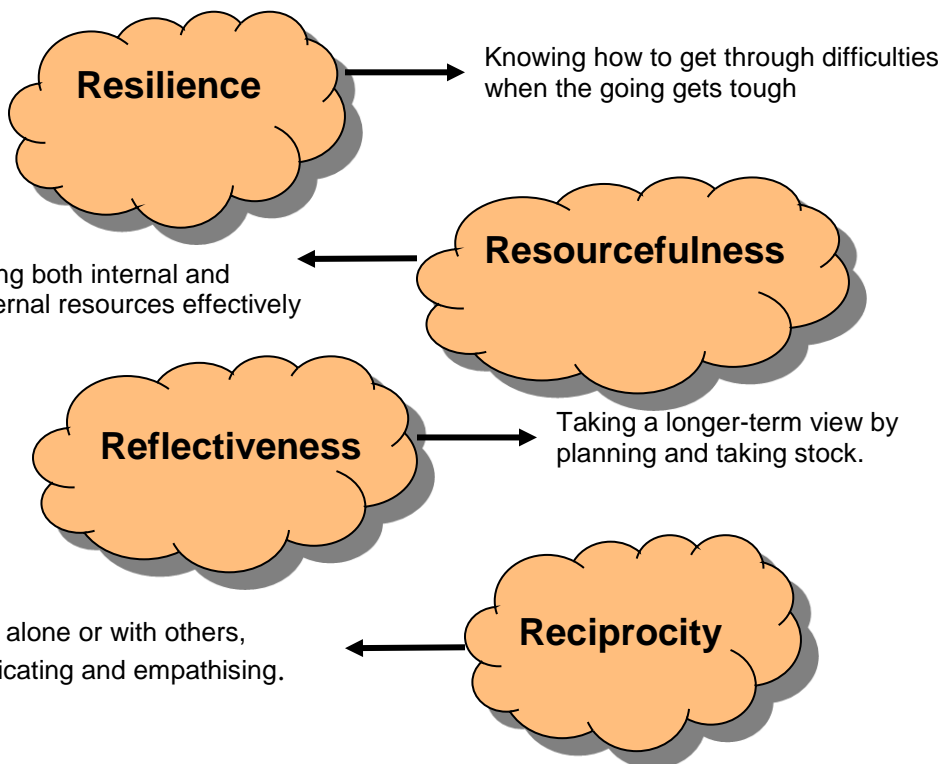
Resilience

Knowing how to get through difficulties when the going gets tough

Resourcefulness

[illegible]ng both internal and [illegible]ernal resources effectively

Reflectiveness

Taking a longer-term view by planning and taking stock.

Reciprocity

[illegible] alone or with others, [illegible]icating and empathising.